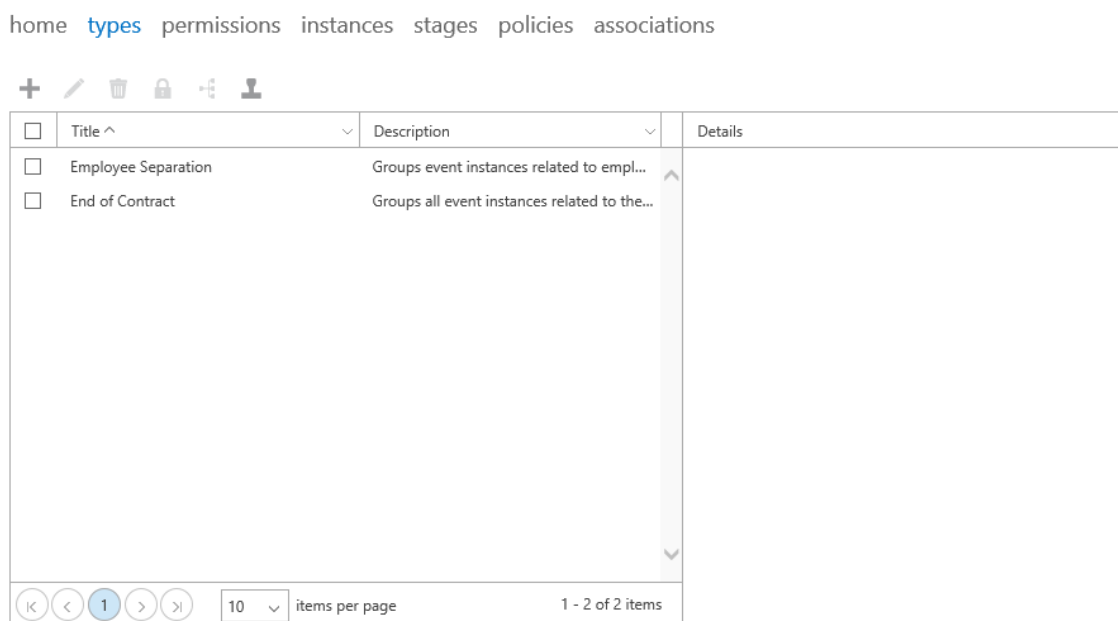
home types permissions instances stages policies associations

| | Title | Description |
|---|---|---|
| ☐ | Employee Separation | Groups event instances related to empl... |
| ☐ | End of Contract | Groups all event instances related to the... |

Details

1

10 items per page

1 - 2 of 2 items